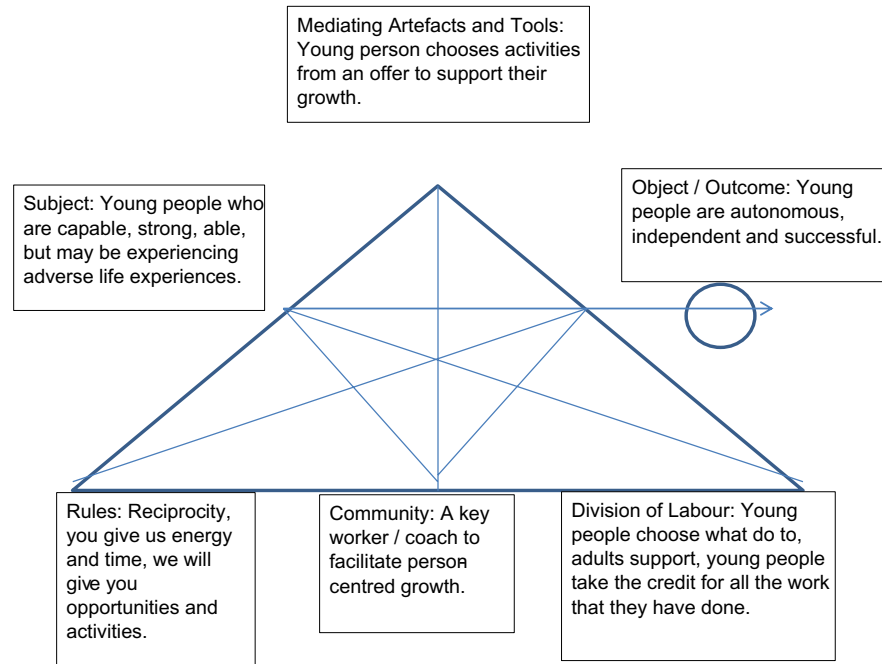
Mediating Artefacts and Tools: Young person chooses activities from an offer to support their growth.

Subject: Young people who are capable, strong, able, but may be experiencing adverse life experiences.

Object / Outcome: Young people are autonomous, independent and successful.

Rules: Reciprocity, you give us energy and time, we will give you opportunities and activities.

Community: A key worker / coach to facilitate person centred growth.

Division of Labour: Young people choose what do to, adults support, young people take the credit for all the work that they have done.